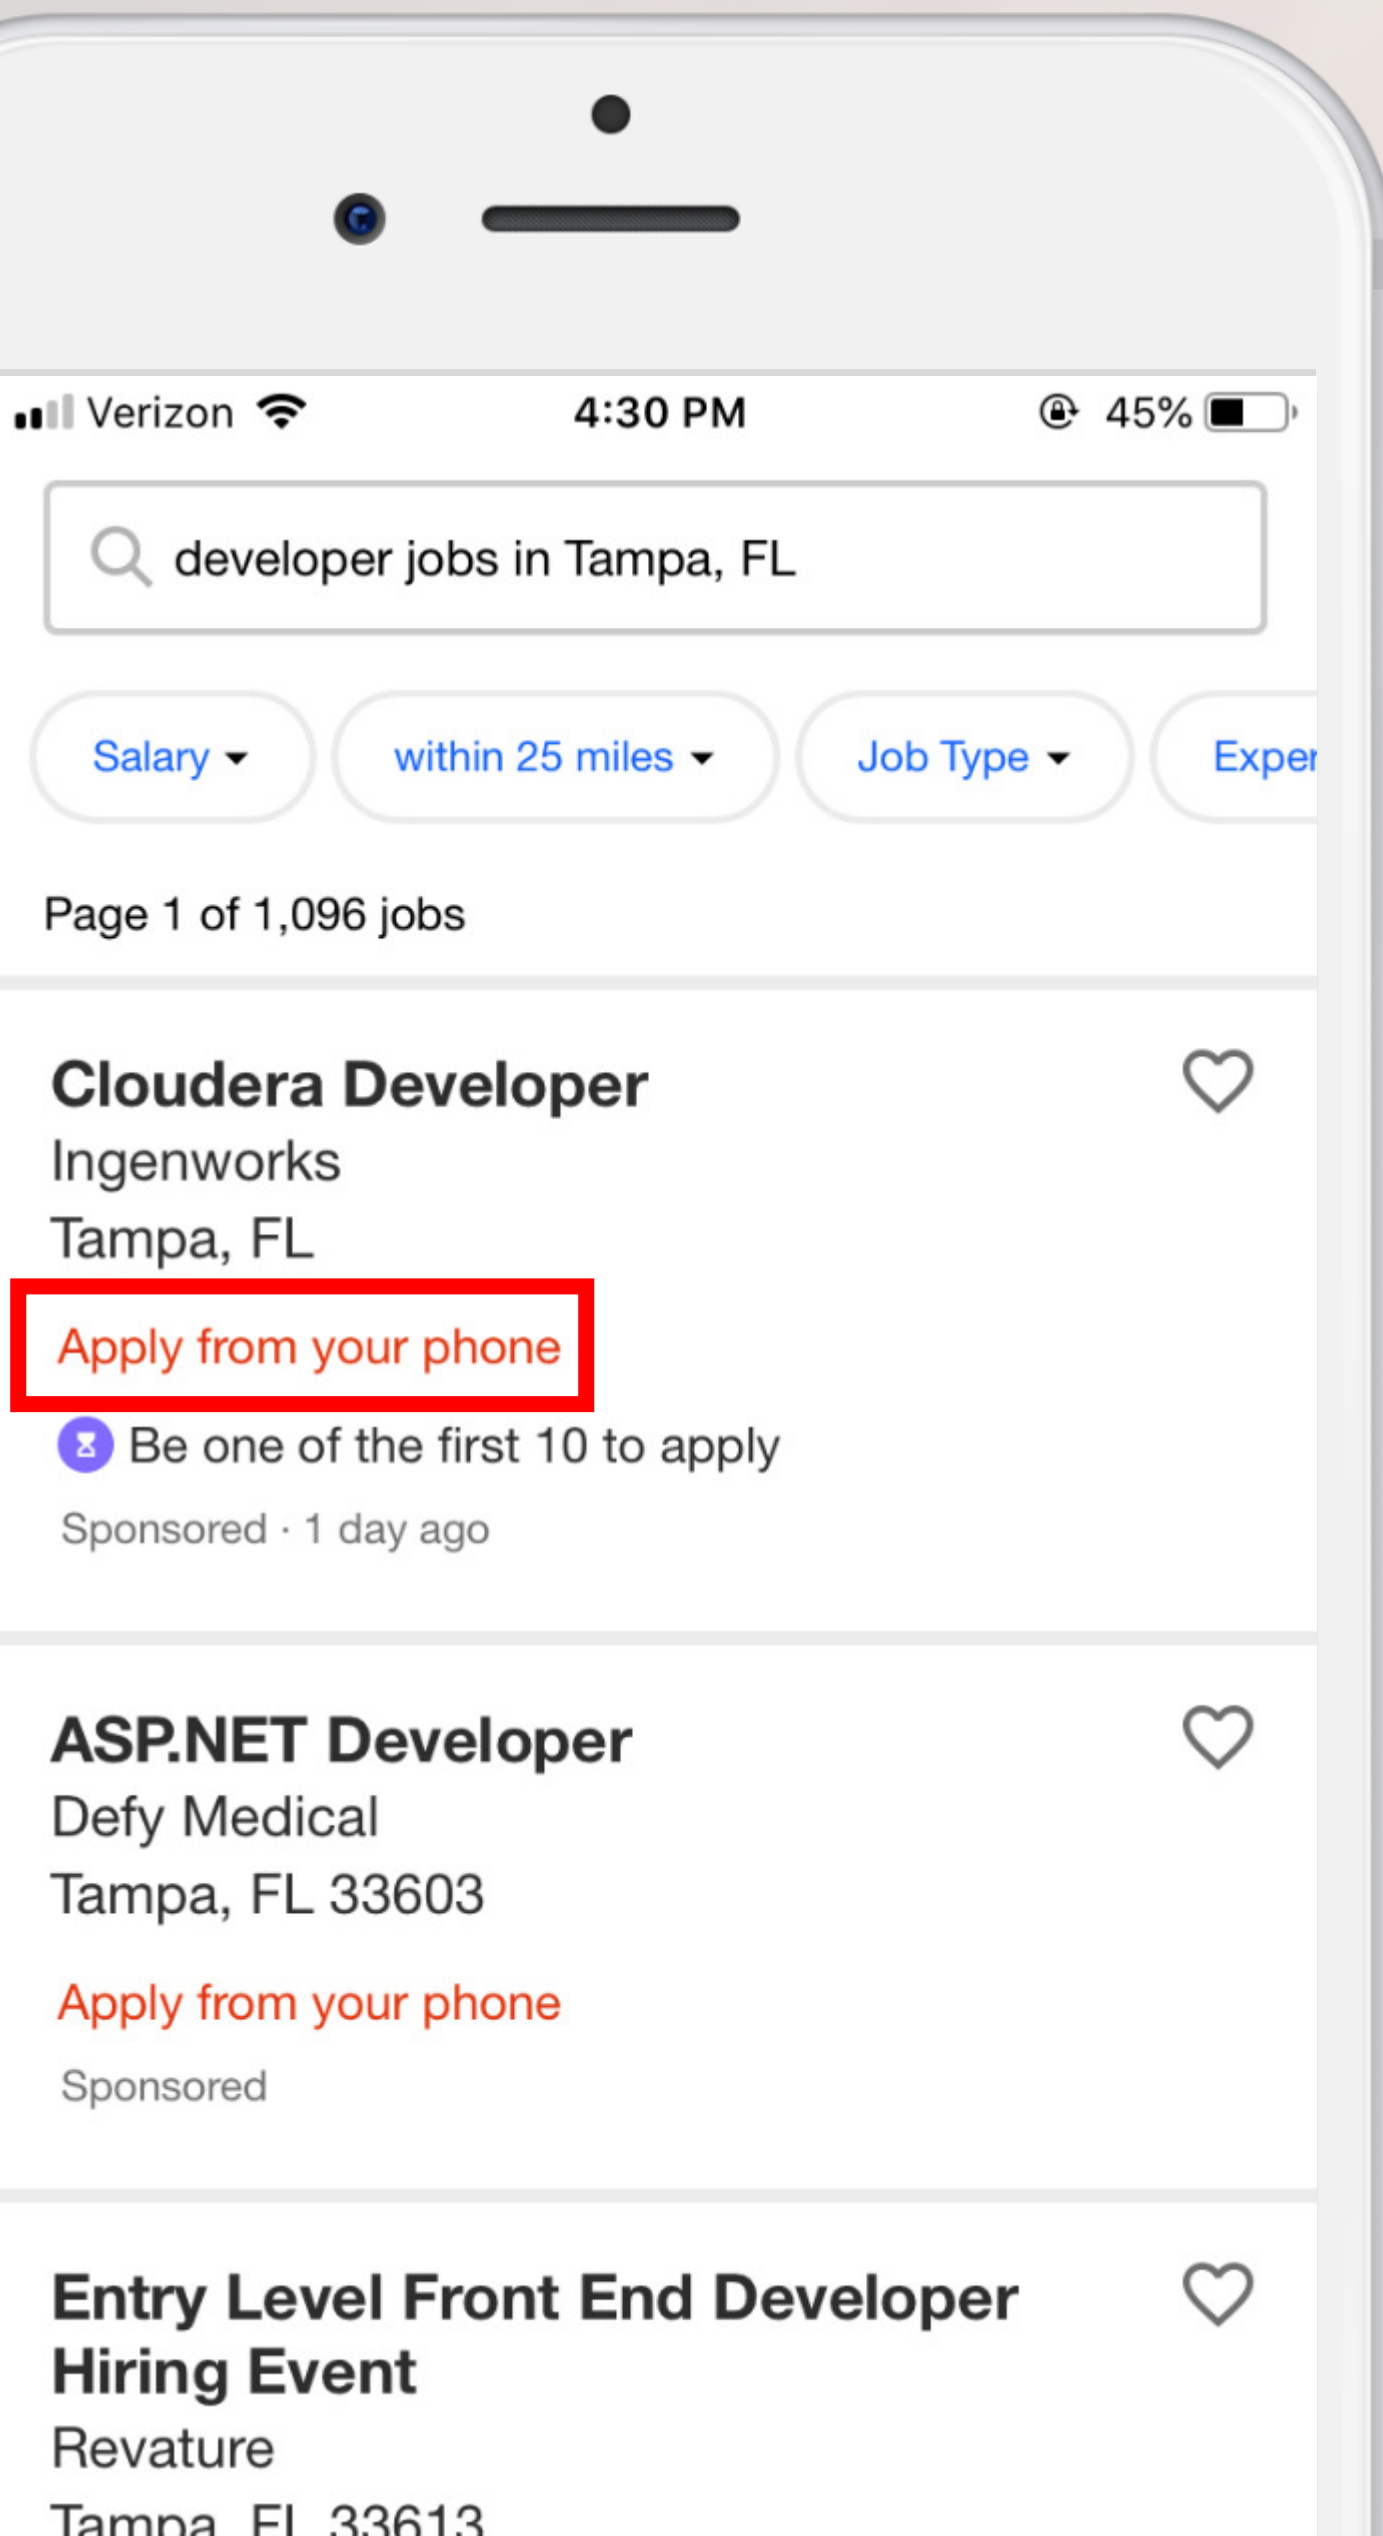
Verizon 4:30 PM 45%

developer jobs in Tampa, FL

Salary ▾ within 25 miles ▾ Job Type ▾ Exper

Page 1 of 1,096 jobs

Cloudera Developer
Ingenworks
Tampa, FL
Apply from your phone
Be one of the first 10 to apply
Sponsored · 1 day ago

ASP.NET Developer
Defy Medical
Tampa, FL 33603
Apply from your phone
Sponsored

Entry Level Front End Developer Hiring Event
Revature
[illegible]